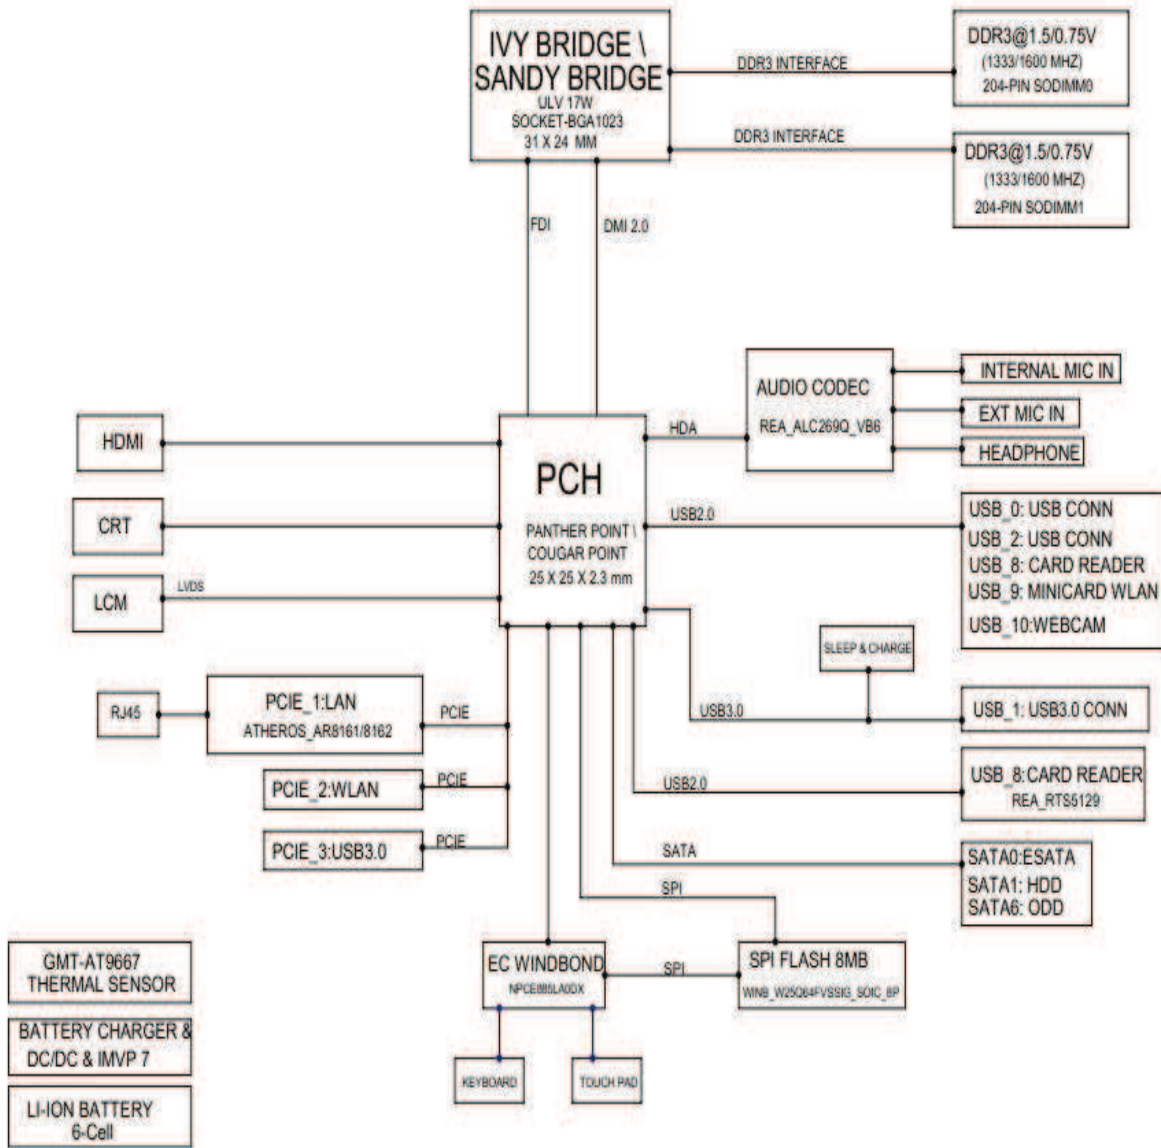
IVY BRIDGE \
SANDY BRIDGE
ULV 17W
SOCKET-BGA1023
31 X 24 MM

DDR3 INTERFACE

DDR3@1.5/0.75V
(1333/1600 MHZ)
204-PIN SODIMM0

DDR3 INTERFACE

DDR3@1.5/0.75V
(1333/1600 MHZ)
204-PIN SODIMM1

FDI

DMI 2.0

AUDIO CODEC
REA_ALC269Q_VB6

INTERNAL MIC IN

EXT MIC IN

HEADPHONE

HDMI

HDA

PCH
PANTHER POINT \
COUGAR POINT
25 X 25 X 2.3 mm

CRT

USB2.0

USB_0: USB CONN
USB_2: USB CONN
USB_8: CARD READER
USB_9: MINICARD WLAN
USB_10:WEBCAM

LCM

LVDS

SLEEP & CHARGE

RJ45

PCIE_1:LAN
ATHEROS_AR8161/8162

PCIE

USB3.0

USB_1: USB3.0 CONN

PCIE_2:WLAN

PCIE

USB2.0

USB_8:CARD READER
REA_RTS5129

PCIE_3:USB3.0

PCIE

SATA

SATA0:ESATA
SATA1: HDD
SATA6: ODD

SPI

GMT-AT9667
THERMAL SENSOR

EC WINDBOND
NPCE885LA0DX

SPI

SPI FLASH 8MB
WINB_W25Q64FVSSIG_SOIC_8P

BATTERY CHARGER &
DC/DC & IMVP 7

KEYBOARD

TOUCH PAD

LI-ION BATTERY
6-Cell